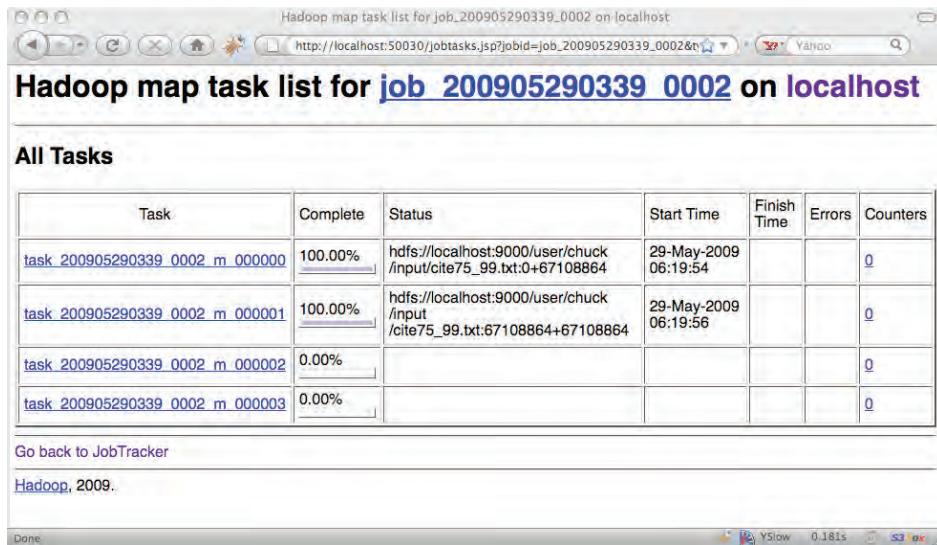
Hadoop map task list for job_200905290339_0002 on localhost

http://localhost:50030/jobtasks.jsp?jobid=job_200905290339_0002&t

Yahoo

# Hadoop map task list for job_200905290339_0002 on localhost

## All Tasks

| Task | Complete | Status | Start Time | Finish Time | Errors | Counters |
|---|---|---|---|---|---|---|
| task_200905290339_0002_m_000000 | 100.00% | hdfs://localhost:9000/user/chuck /input/cite75_99.txt:0+67108864 | 29-May-2009 06:19:54 | | | 0 |
| task_200905290339_0002_m_000001 | 100.00% | hdfs://localhost:9000/user/chuck /input /cite75_99.txt:67108864+67108864 | 29-May-2009 06:19:56 | | | 0 |
| task_200905290339_0002_m_000002 | 0.00% | | | | | 0 |
| task_200905290339_0002_m_000003 | 0.00% | | | | | 0 |

Go back to JobTracker

Hadoop, 2009.

Done

YSlow 0.181s